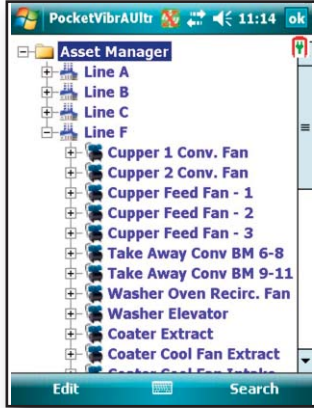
PocketVibrAUltr 11:14 ok

Asset Manager
Line A
Line B
Line C
Line F
Cupper 1 Conv. Fan
Cupper 2 Conv. Fan
Cupper Feed Fan - 1
Cupper Feed Fan - 2
Cupper Feed Fan - 3
Take Away Conv BM 6-8
Take Away Conv BM 9-11
Washer Oven Recirc. Fan
Washer Elevator
Coater Extract
Coater Cool Fan Extract
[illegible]

Edit
Search